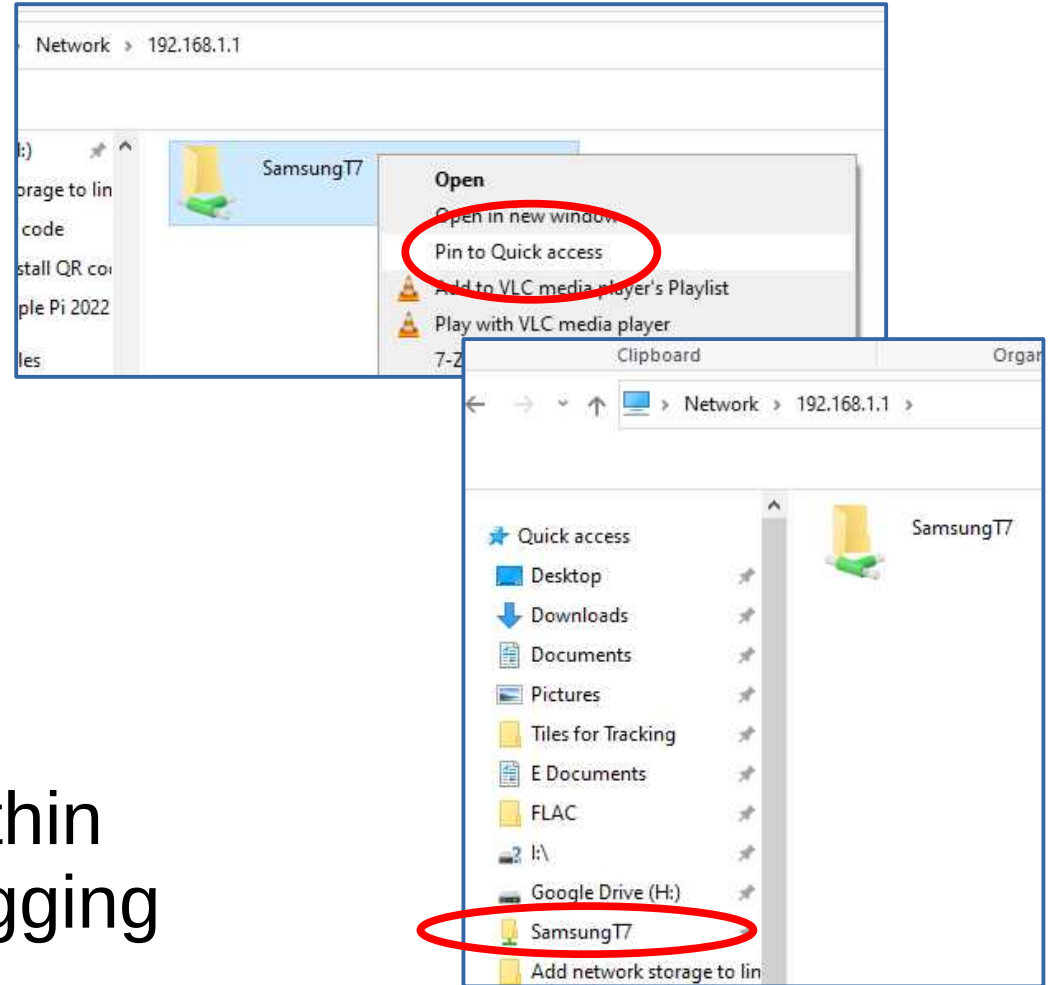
Network > 192.168.1.1

:)
orage to lin
code
stall QR co
ple Pi 2022
les

SamsungT7

Open
Open in new window
Pin to Quick access
Add to VLC media player's Playlist
Play with VLC media player
7-Z

Clipboard
Orga

Network > 192.168.1.1 >

Quick access
Desktop
Downloads
Documents
Pictures
Tiles for Tracking
E Documents
FLAC
I:\
Google Drive (H:)
SamsungT7
Add network storage to lin

SamsungT7

thin
gging